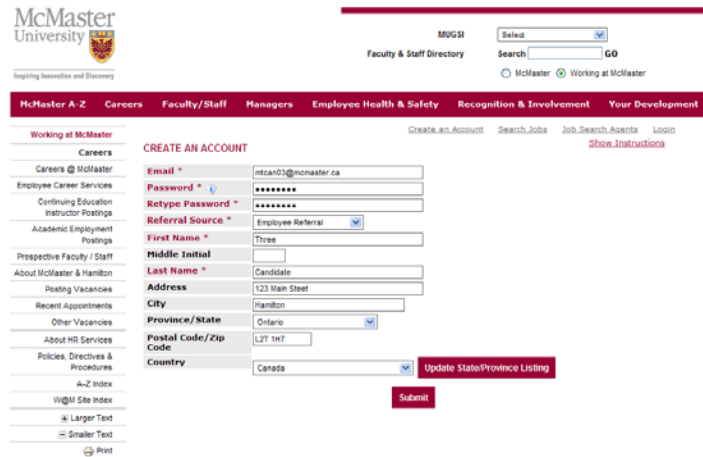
McMaster University

Inspiring Innovation and Discovery

MUGSI Select

Faculty & Staff Directory Search GO

McMaster Working at McMaster

McMaster A-Z Careers Faculty/Staff Managers Employee Health & Safety Recognition & Involvement Your Development

Working at McMaster
Careers
Careers @ McMaster
Employee Career Services
Continuing Education Instructor Postings
Academic Employment Postings
Prospective Faculty / Staff
About McMaster & Hamilton
Posting Vacancies
Recent Appointments
Other Vacancies
About HR Services
Policies, Directives & Procedures
A-Z Index
W@M Site Index
Larger Text
Smaller Text
Print

Create an Account Search Jobs Job Search Agents Login
Show Instructions

CREATE AN ACCOUNT

| | |
|---|---|
| Email * | mtcan03@mcmaster.ca |
| Password * | •••••••• |
| Retype Password * | •••••••• |
| Referral Source * | Employee Referral |
| First Name * | Three |
| Middle Initial | |
| Last Name * | Candidate |
| Address | 123 Main Street |
| City | Hamilton |
| Province/State | Ontario |
| Postal Code/Zip Code | L2T 1H7 |
| Country | Canada |

Update State/Province Listing

Submit